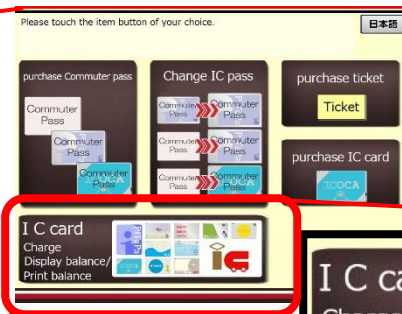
Please touch the item button of your choice.

日本語

purchase Commuter pass

Commuter Pass

Commuter Pass

Commuter Pass

ICOCA

Change IC pass

Commuter Pass

Commuter Pass

Commuter Pass

Commuter Pass

Commuter Pass

Commuter Pass

purchase ticket

Ticket

purchase IC card

ICOCA

I C card
Charge
Display balance/
Print balance

ICOCA

I C ca